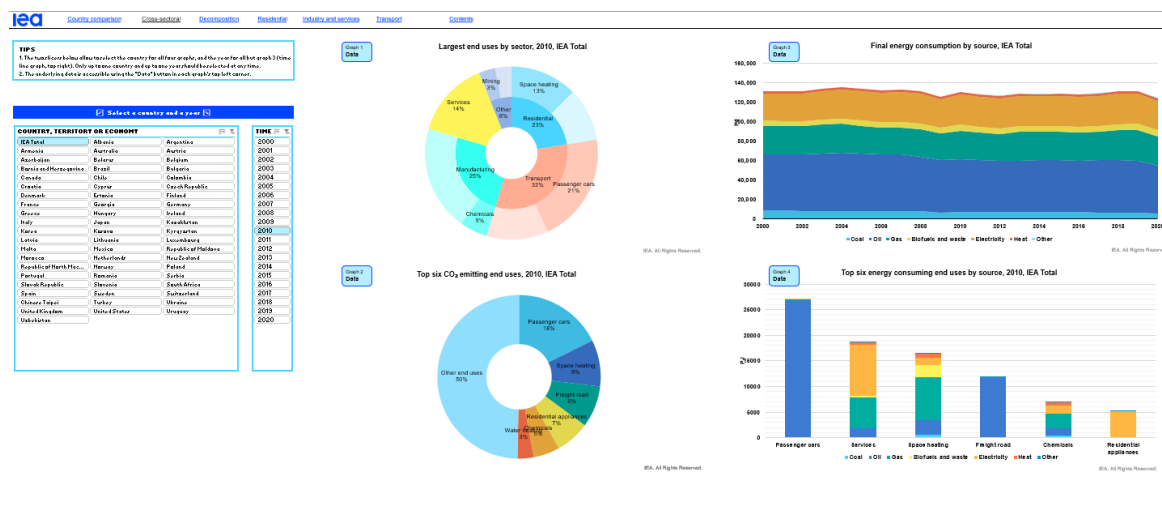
iea Country comparison Cross-sectoral Decomposition Residential Industry and services Transport Contents

TIPS
1. The two slicers below allow to select the country for all four graphs, and the year for all but graph 3 (time line graph, top right). Only up to one country and up to one year should be selected at any time.
2. The underlying data is accessible using the "Data" button in each graph's top left corner.

Select a country and a year

| COUNTRY, TERRITORY OR ECONOMY | | |
|---|---|---|
| IEA Total | Albania | Argentina |
| Armenia | Australia | Austria |
| Azerbaijan | Belarus | Belgium |
| Bosnia and Herzegovina | Brazil | Bulgaria |
| Canada | Chile | Colombia |
| Croatia | Cyprus | Czech Republic |
| Denmark | Estonia | Finland |
| France | Georgia | Germany |
| Greece | Hungary | Ireland |
| Italy | Japan | Kazakhstan |
| Korea | Kosovo | Kyrgyzstan |
| Latvia | Lithuania | Luxembourg |
| Malta | Mexico | Republic of Moldova |
| Morocco | Netherlands | New Zealand |
| Republic of North Mac... | Norway | Poland |
| Portugal | Romania | Serbia |
| Slovak Republic | Slovenia | South Africa |
| Spain | Sweden | Switzerland |
| Chinese Taipei | Turkey | Ukraine |
| United Kingdom | United States | Uruguay |
| Uzbekistan | | |

TIME
2000
2001
2002
2003
2004
2005
2006
2007
2008
2009
2010
2011
2012
2013
2014
2015
2016
2017
2018
2019
2020

Graph 1
Data
Largest end uses by sector, 2010, IEA Total
Mining 3%
Other 6%
Space heating 13%
Residential 23%
Services 14%
Manufacturing 25%
Transport 32%
Passenger cars 21%
Chemicals 5%
IEA. All Rights Reserved.

Graph 2
Data
Top six $CO_2$ emitting end uses, 2010, IEA Total
Passenger cars 16%
Space heating 9%
Freight road 9%
Residential appliances 7%
Chemicals 5%
Water heating 3%
Other end uses 50%
IEA. All Rights Reserved.

Graph 3
Data
Final energy consumption by source, IEA Total
160,000
140,000
120,000
100,000
80,000
60,000
40,000
20,000
0
PJ
2000 2002 2004 2006 2008 2010 2012 2014 2016 2018 2020
Coal Oil Gas Biofuels and waste Electricity Heat Other
IEA. All Rights Reserved.

Graph 4
Data
Top six energy consuming end uses by source, 2010, IEA Total
30000
25000
20000
PJ 15000
10000
5000
0
Passenger cars Services Space heating Freight road Chemicals Residential appliances
Coal Oil Gas Biofuels and waste Electricity Heat Other
IEA. All Rights Reserved.